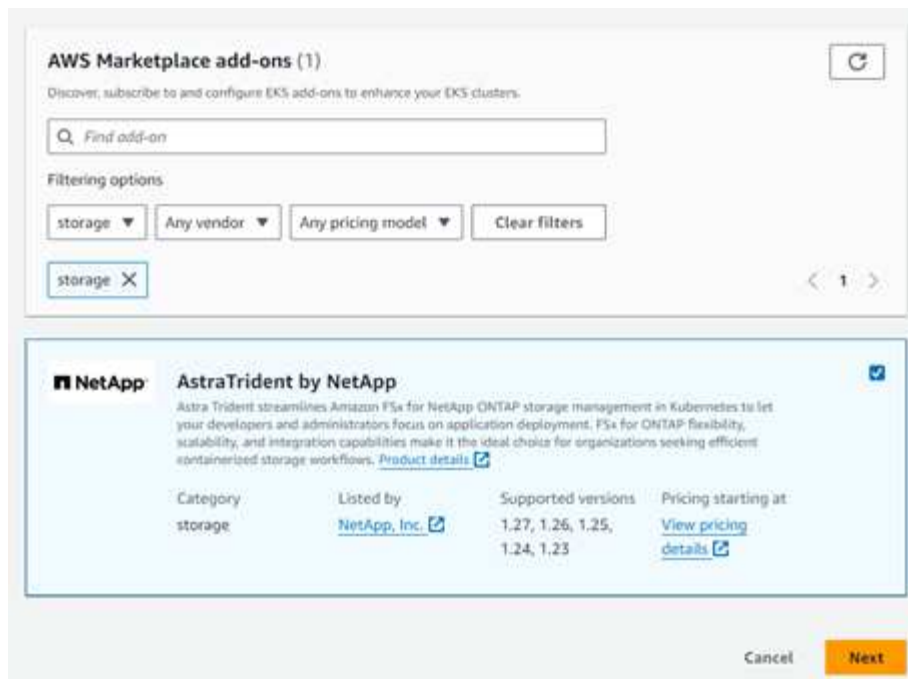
AWS Marketplace add-ons (1)

Discover, subscribe to and configure EKS add-ons to enhance your EKS clusters.

Find add-on

Filtering options

storage ▼ Any vendor ▼ Any pricing model ▼ Clear filters

storage ✕

< 1 >

NetApp

AstraTrident by NetApp

Astra Trident streamlines Amazon FSx for NetApp ONTAP storage management in Kubernetes to let your developers and administrators focus on application deployment. FSx for ONTAP flexibility, scalability, and integration capabilities make it the ideal choice for organizations seeking efficient containerized storage workflows. Product details

| Category | Listed by | Supported versions | Pricing starting at |
|---|---|---|---|
| storage | NetApp, Inc. | 1.27, 1.26, 1.25, 1.24, 1.23 | View pricing details |

Cancel Next